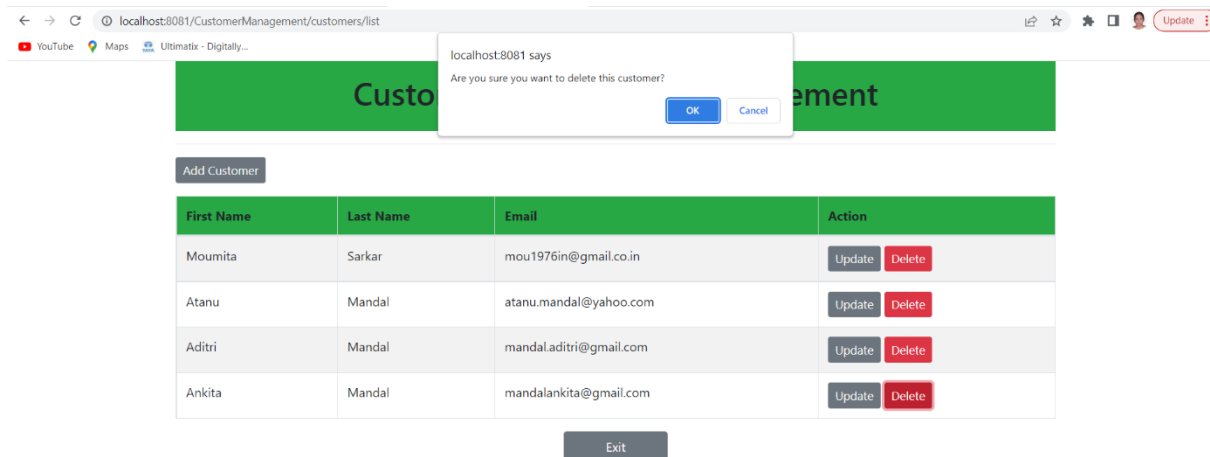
localhost:8081/CustomerManagement/customers/list

Update

YouTube Maps Ultimatix - Digitally...

localhost:8081 says

Are you sure you want to delete this customer?

OK Cancel

Custo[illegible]ement

Add Customer

| First Name | Last Name | Email | Action |
|---|---|---|---|
| Moumita | Sarkar | mou1976in@gmail.co.in | Update Delete |
| Atanu | Mandal | atanu.mandal@yahoo.com | Update Delete |
| Aditri | Mandal | mandal.aditri@gmail.com | Update Delete |
| Ankita | Mandal | mandalankita@gmail.com | Update Delete |

Exit